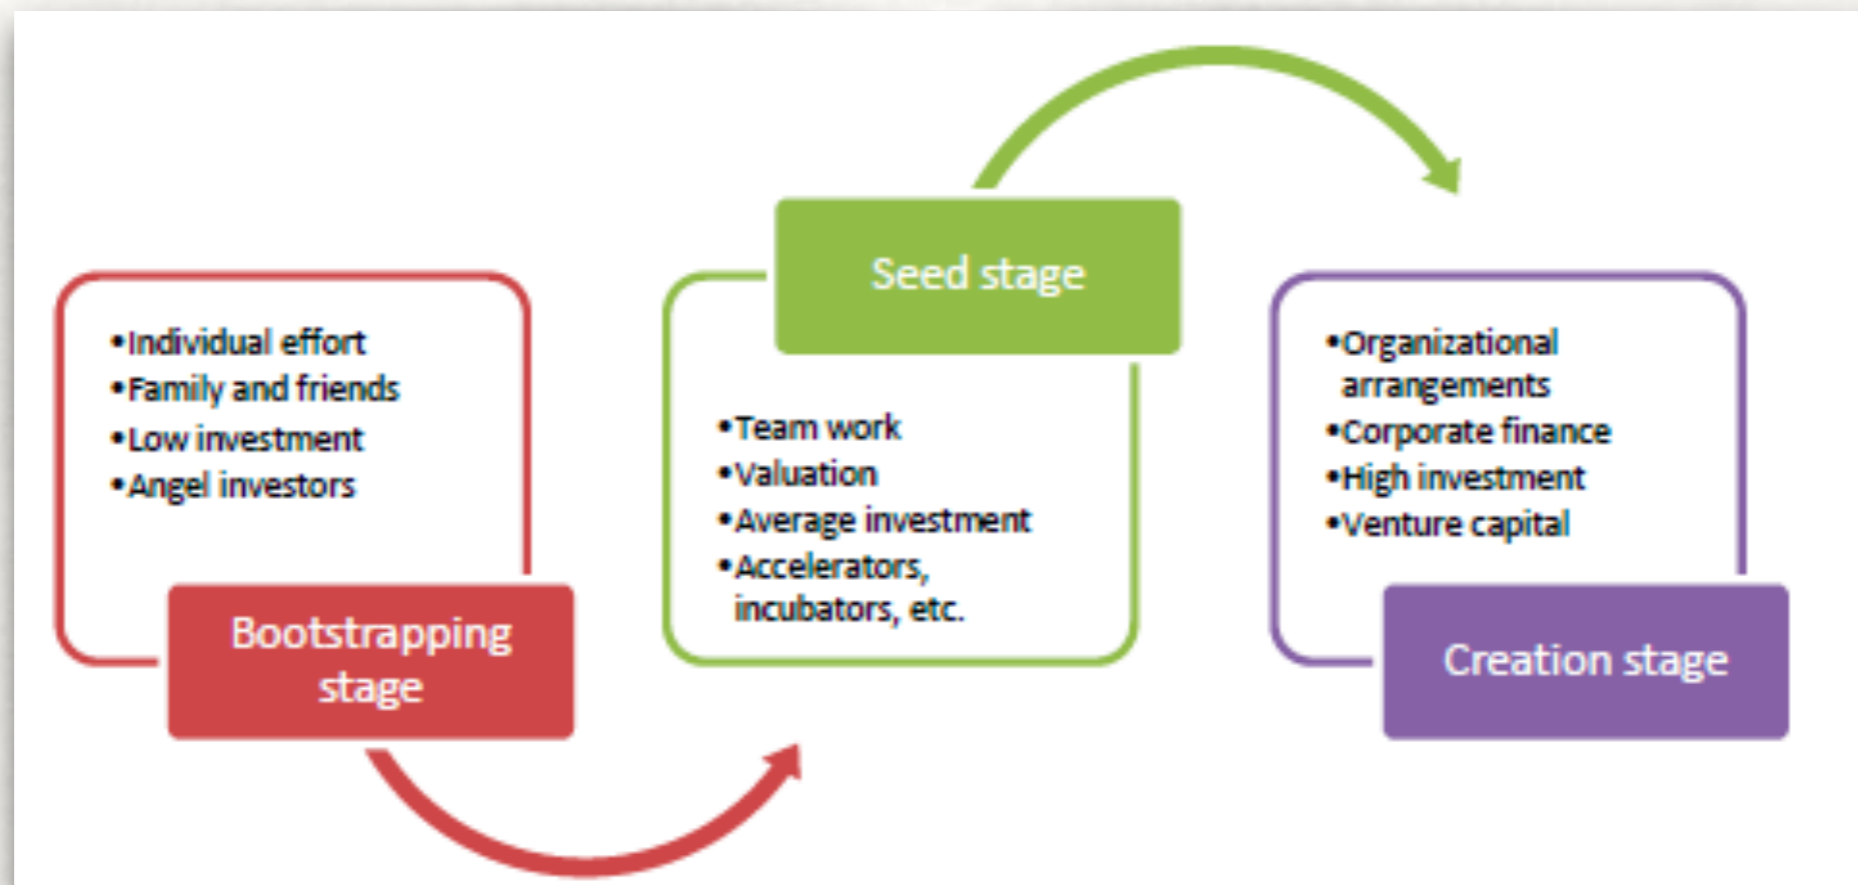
•Individual effort
•Family and friends
•Low investment
•Angel investors

Bootstrapping stage

Seed stage

•Team work
•Valuation
•Average investment
•Accelerators, incubators, etc.

•Organizational arrangements
•Corporate finance
•High investment
•Venture capital

Creation stage